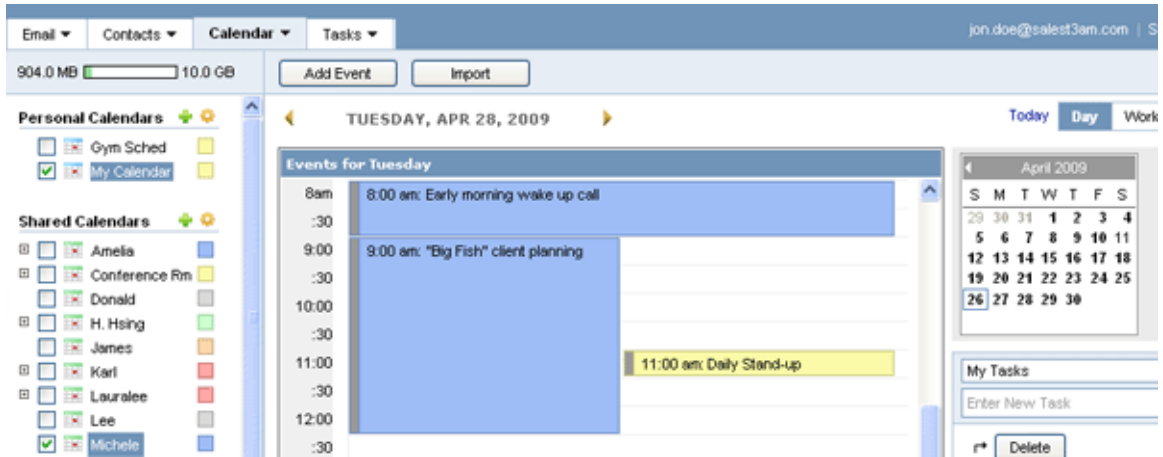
Email ▾ Contacts ▾ Calendar ▾ Tasks ▾

jon.doe@salest3am.com | S

904.0 MB 10.0 GB

Add Event Import

Personal Calendars

Gym Sched
My Calendar

Shared Calendars

Amelia
Conference Rm
Donald
H. Hsing
James
Karl
Lauralee
Lee
Michele

TUESDAY, APR 28, 2009

Today Day Work

Events for Tuesday

8am
:30
9:00
:30
10:00
:30
11:00
:30
12:00
:30

8:00 am: Early morning wake up call

9:00 am: "Big Fish" client planning

11:00 am: Daily Stand-up

April 2009

| S | M | T | W | T | F | S |
|---|---|---|---|---|---|---|
| 29 | 30 | 31 | 1 | 2 | 3 | 4 |
| 5 | 6 | 7 | 8 | 9 | 10 | 11 |
| 12 | 13 | 14 | 15 | 16 | 17 | 18 |
| 19 | 20 | 21 | 22 | 23 | 24 | 25 |
| 26 | 27 | 28 | 29 | 30 | | |

My Tasks

Enter New Task

Delete